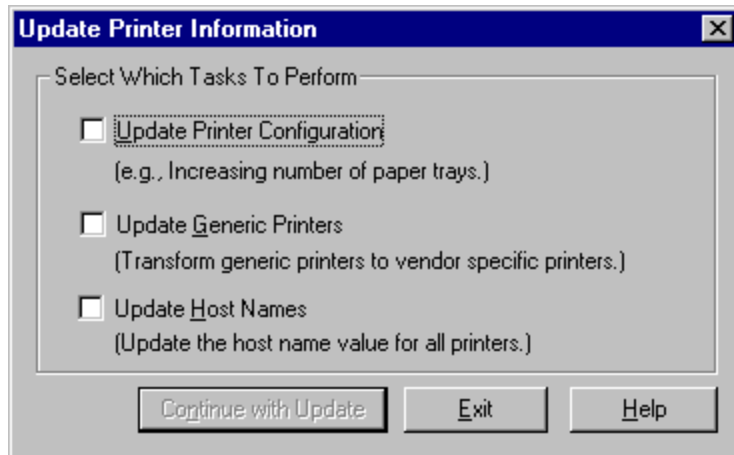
Update Printer Information

Select Which Tasks To Perform

Update Printer Configuration
(e.g., Increasing number of paper trays.)

Update Generic Printers
(Transform generic printers to vendor specific printers.)

Update Host Names
(Update the host name value for all printers.)

Continue with Update

Exit

Help